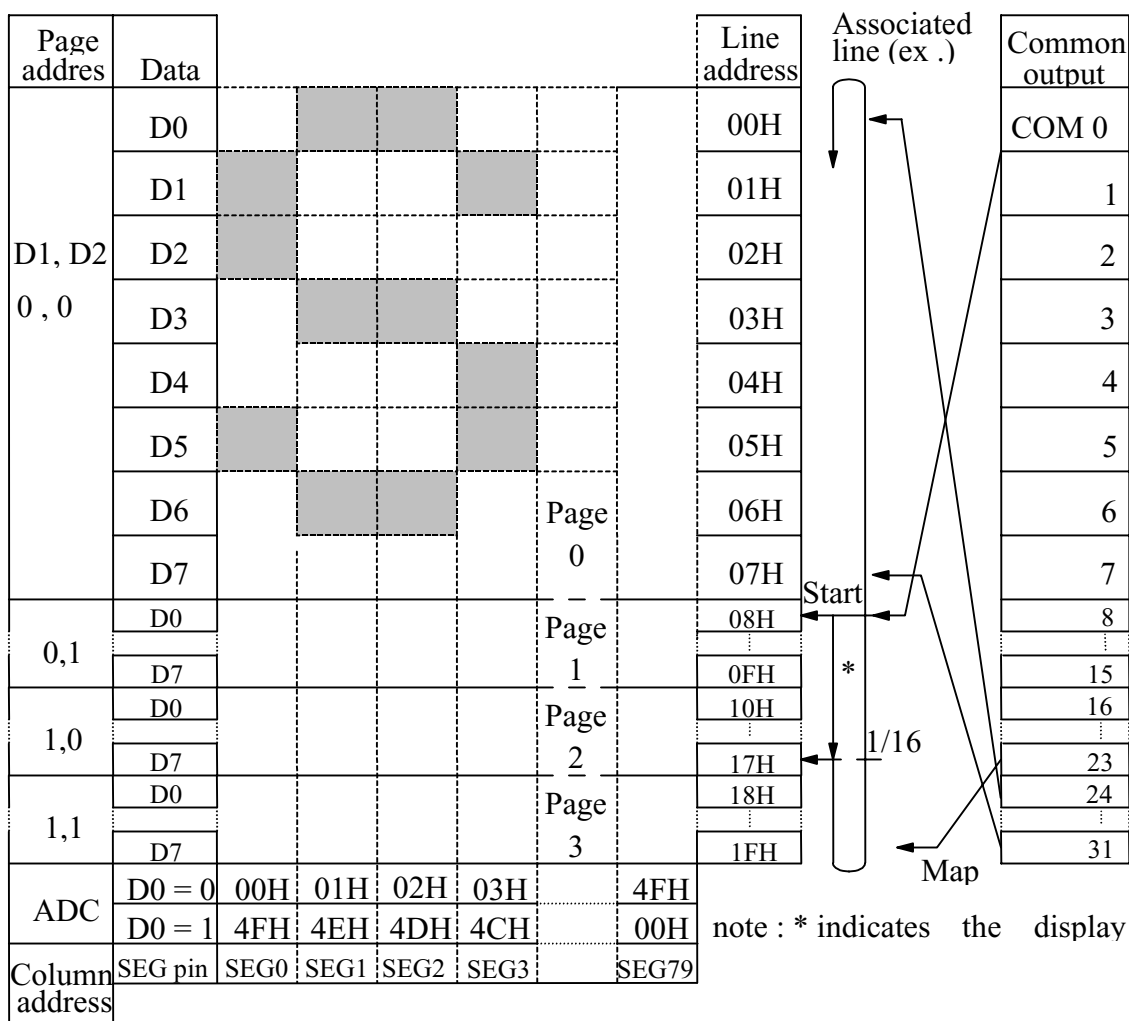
Page addres

Data

Line address

Associated line (ex .)

Common output

D0 00H COM 0

D1 01H 1

D1, D2 0 , 0

D2 02H 2

D3 03H 3

D4 04H 4

D5 05H 5

D6 06H 6

Page 0

D7 07H 7

Start

0,1 D0 08H 8

D7 0FH 15

Page 1

*

1,0 D0 10H 16

Page 2

D7 17H 23

1/16

1,1 D0 18H 24

Page 3

D7 1FH 31

Map

| ADC | D0 = 0 | 00H | 01H | 02H | 03H | | 4FH |
|---|---|---|---|---|---|---|---|
| | D0 = 1 | 4FH | 4EH | 4DH | 4CH | | 00H |
| Column address | SEG pin | SEG0 | SEG1 | SEG2 | SEG3 | | SEG79 |

note : * indicates the display